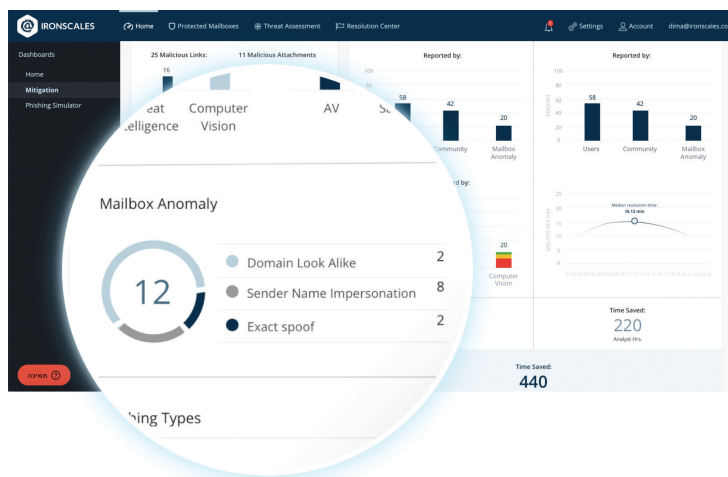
IRONSCALES
Home
Protected Mailboxes
Threat Assessment
Resolution Center
1
Settings
Account
dima@ironscales.co

Dashboards
Home
Mitigation
Phishing Simulator

25 Malicious Links:
11 Malicious Attachments
16
eat
elligence
Computer Vision
AV

Reported by:
100
58
42
20
Community
Mailbox Anomaly

Reported by:
100
80
60
40
20
0
58
42
20
Users
Community
Mailbox Anomaly

d by:
20
Computer Vision

25
20
15
10
5
0
Median resolution time:
16.12 min

Mailbox Anomaly
12
Domain Look Alike 2
Sender Name Impersonation 8
Exact spoof 2

hing Types

Time Saved:
220
Analyst Hrs.

Time Saved:
440

תמיכה